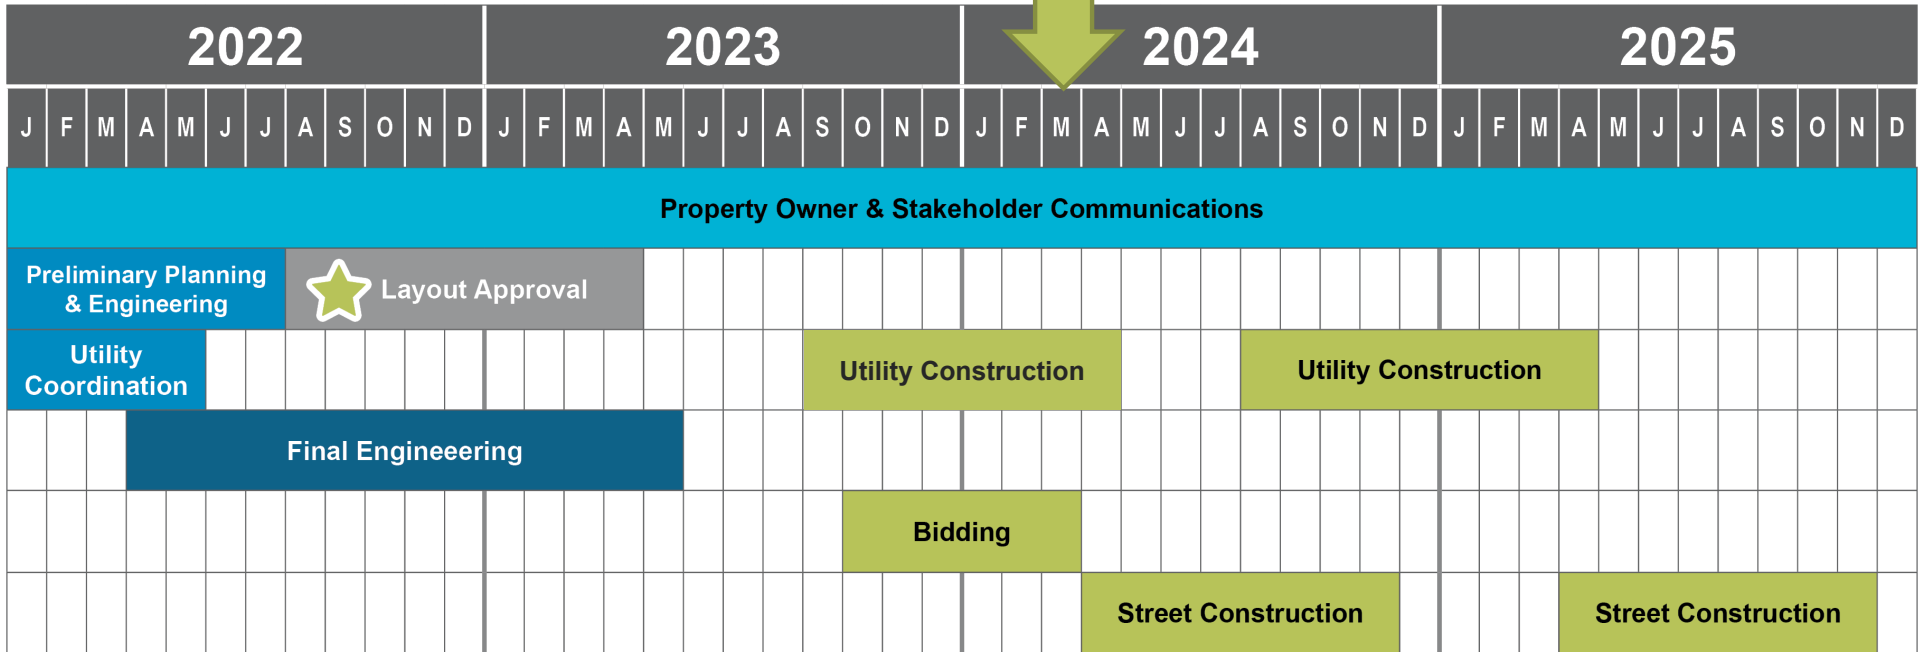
| 2022 | 2023 | 2024 | 2025 |
|---|---|---|---|

J F M A M J J A S O N D J F M A M J J A S O N D J F M A M J J A S O N D J F M A M J J A S O N D

Property Owner & Stakeholder Communications

Preliminary Planning & Engineering

Layout Approval

Utility Coordination

Utility Construction

Utility Construction

Final Engineeering

Bidding

Street Construction

Street Construction